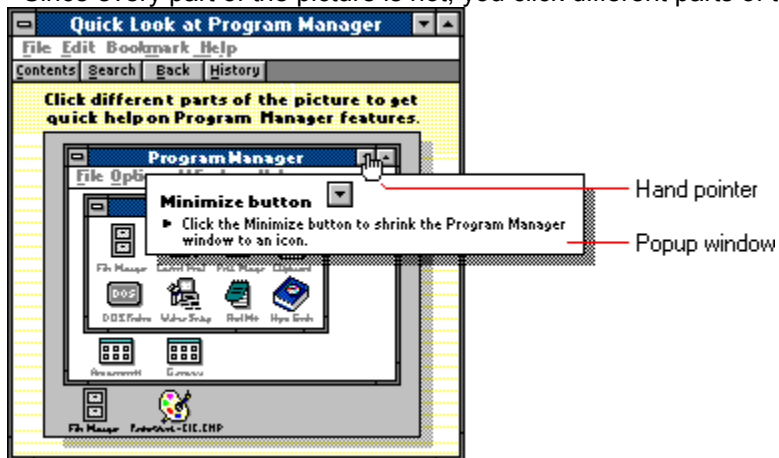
Since every part of the picture is hot, you click different parts of t

Quick Look at Program Manager

File Edit Bookmark Help

Contents Search Back History

Click different parts of the picture to get quick help on Program Manager features.

Program Manager

File Opti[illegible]

Minimize button

► Click the Minimize button to shrink the Program Manager window to an icon.

File Manager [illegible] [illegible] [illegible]

DOS Prompt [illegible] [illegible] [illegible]

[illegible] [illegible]

File Manager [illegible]

Hand pointer

Popup window